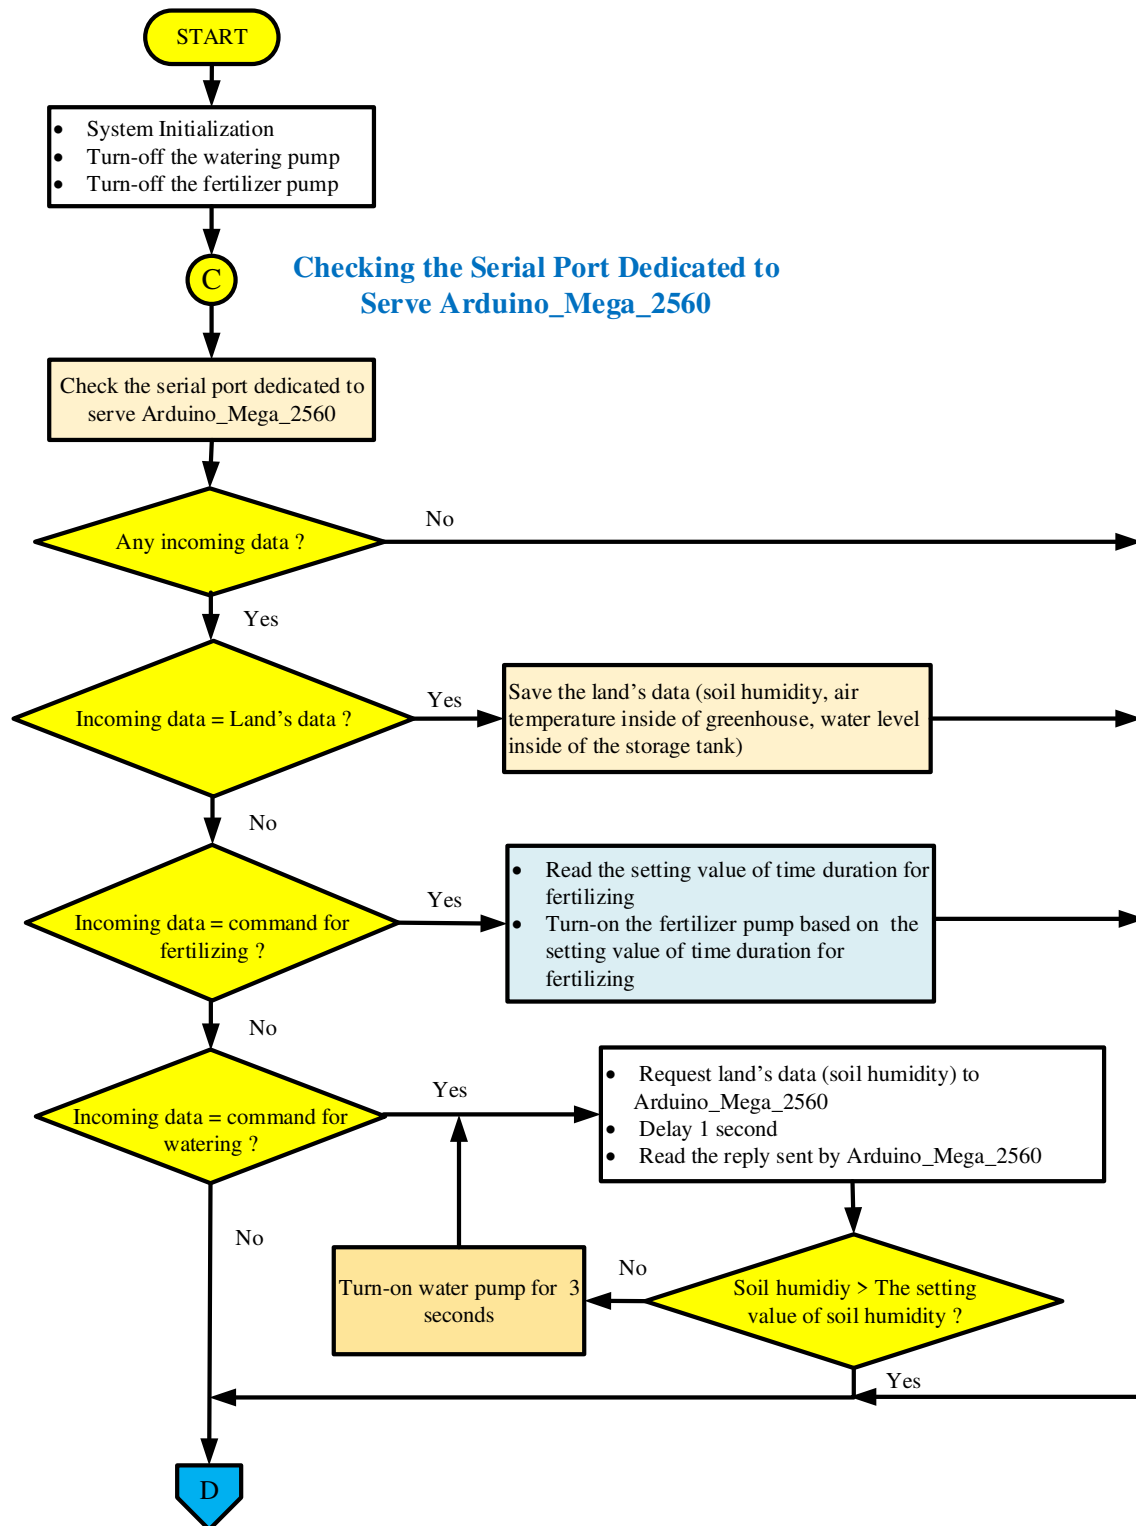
START

- System Initialization
- Turn-off the watering pump
- Turn-off the fertilizer pump

C

Checking the Serial Port Dedicated to Serve Arduino_Mega_2560

Check the serial port dedicated to serve Arduino_Mega_2560

Any incoming data ?

No

Yes

Incoming data = Land’s data ?

Yes

Save the land’s data (soil humidity, air temperature inside of greenhouse, water level inside of the storage tank)

No

Incoming data = command for fertilizing ?

Yes

- Read the setting value of time duration for fertilizing
- Turn-on the fertilizer pump based on the setting value of time duration for fertilizing

No

Incoming data = command for watering ?

Yes

- Request land’s data (soil humidity) to Arduino_Mega_2560
- Delay 1 second
- Read the reply sent by Arduino_Mega_2560

No

Turn-on water pump for 3 seconds

No

Soil humidiy > The setting value of soil humidity ?

Yes

D